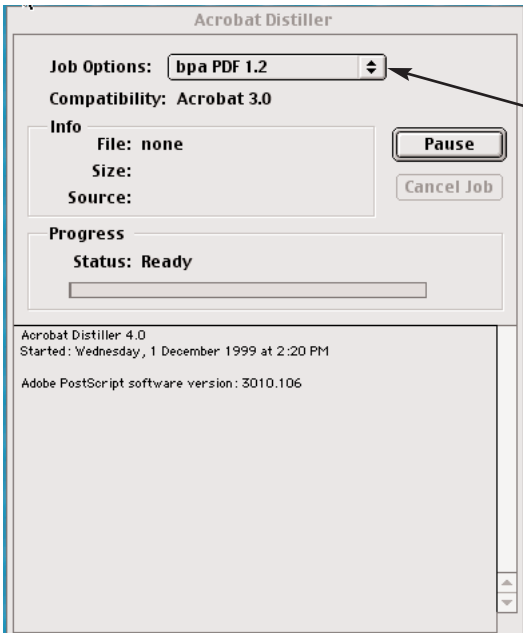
Acrobat Distiller

Job Options: bpa PDF 1.2

Compatibility: Acrobat 3.0

Info

File: none

Size:

Source:

Pause

Cancel Job

Progress

Status: Ready

Acrobat Distiller 4.0
Started: Wednesday, 1 December 1999 at 2:20 PM

Adobe PostScript software version: 3010.106